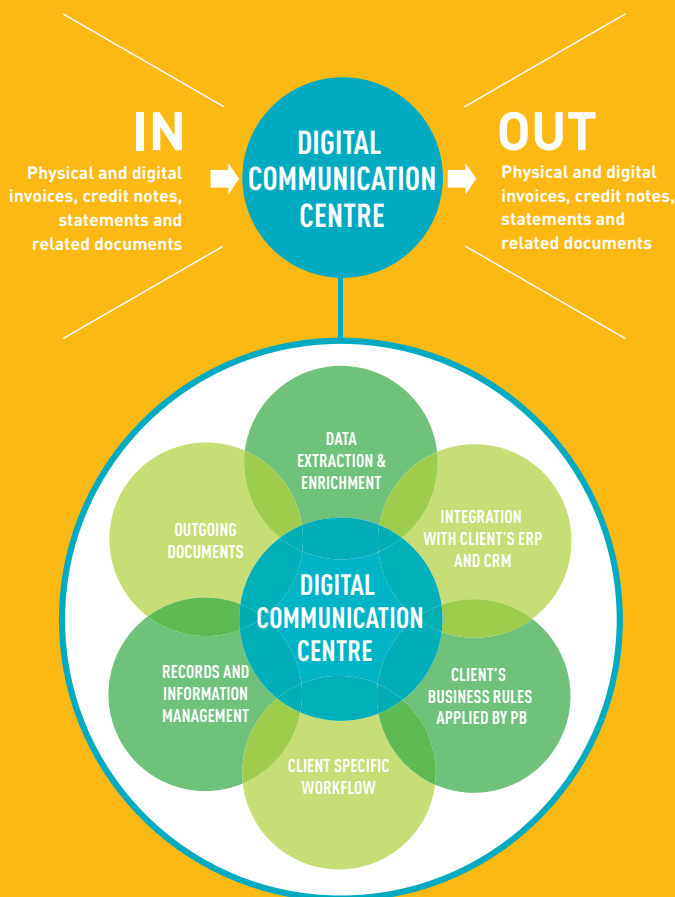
IN

Physical and digital invoices, credit notes, statements and related documents

DIGITAL COMMUNICATION CENTRE

OUT

Physical and digital invoices, credit notes, statements and related documents

DATA EXTRACTION & ENRICHMENT

INTEGRATION WITH CLIENT'S ERP AND CRM

CLIENT'S BUSINESS RULES APPLIED BY PB

CLIENT SPECIFIC WORKFLOW

RECORDS AND INFORMATION MANAGEMENT

OUTGOING DOCUMENTS

DIGITAL COMMUNICATION CENTRE